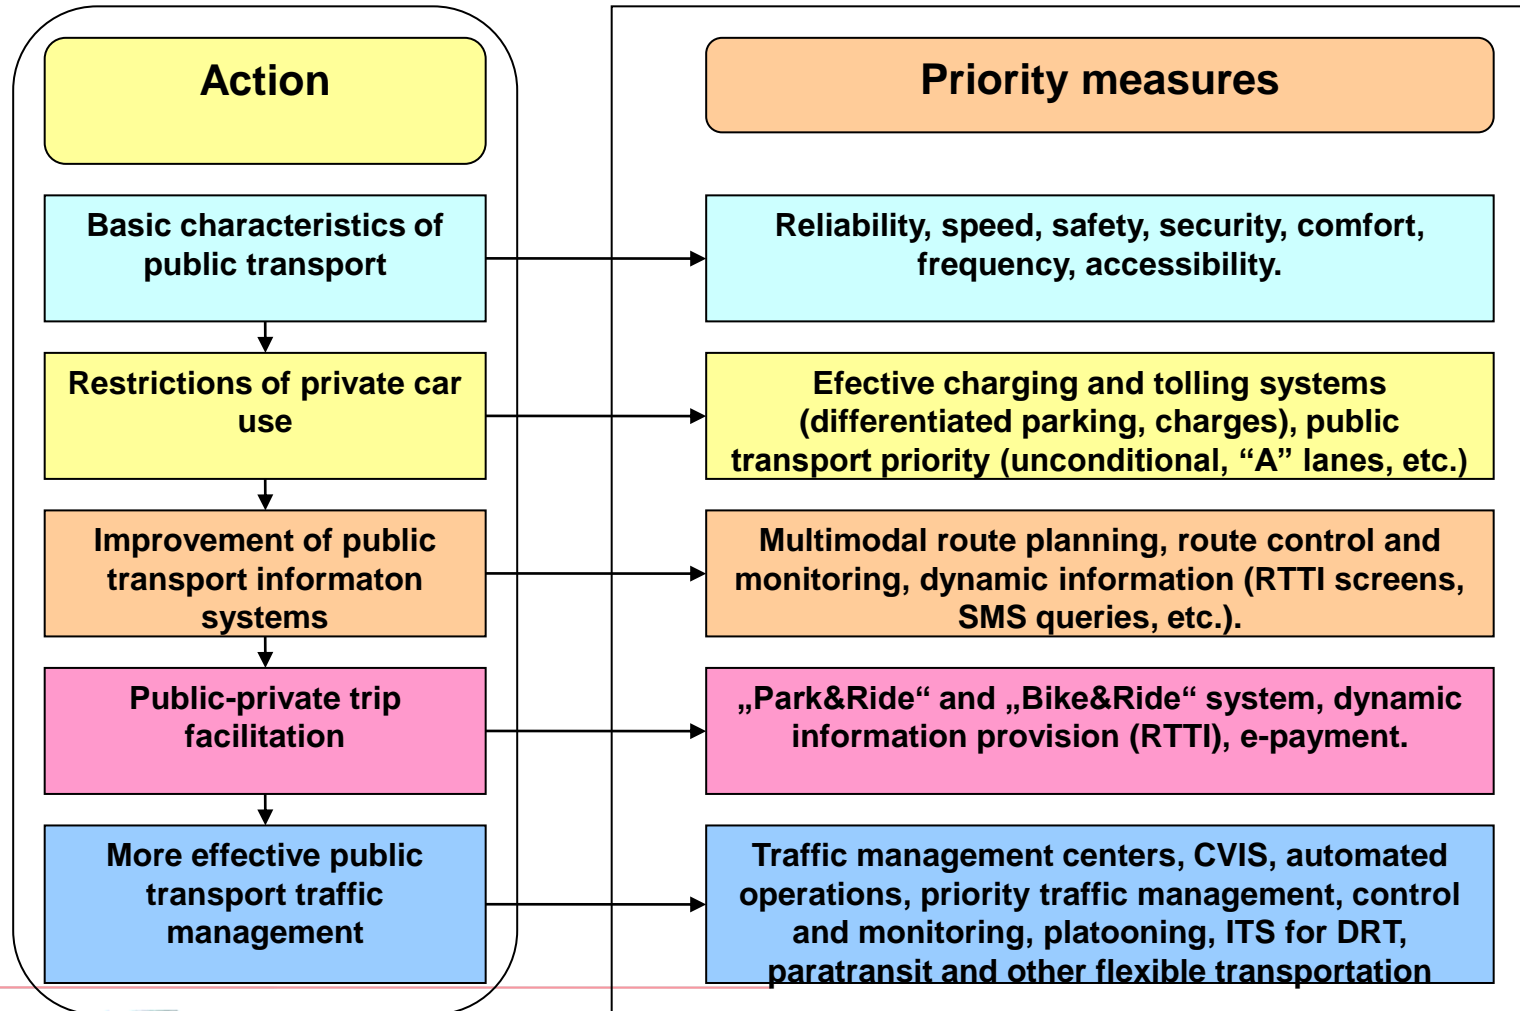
Action

Basic characteristics of public transport

Restrictions of private car use

Improvement of public transport informaton systems

Public-private trip facilitation

More effective public transport traffic management

Priority measures

Reliability, speed, safety, security, comfort, frequency, accessibility.

Efective charging and tolling systems (differentiated parking, charges), public transport priority (unconditional, “A” lanes, etc.)

Multimodal route planning, route control and monitoring, dynamic information (RTTI screens, SMS queries, etc.).

„Park&Ride“ and „Bike&Ride“ system, dynamic information provision (RTTI), e-payment.

Traffic management centers, CVIS, automated operations, priority traffic management, control and monitoring, platooning, ITS for DRT, paratransit and other flexible transportation